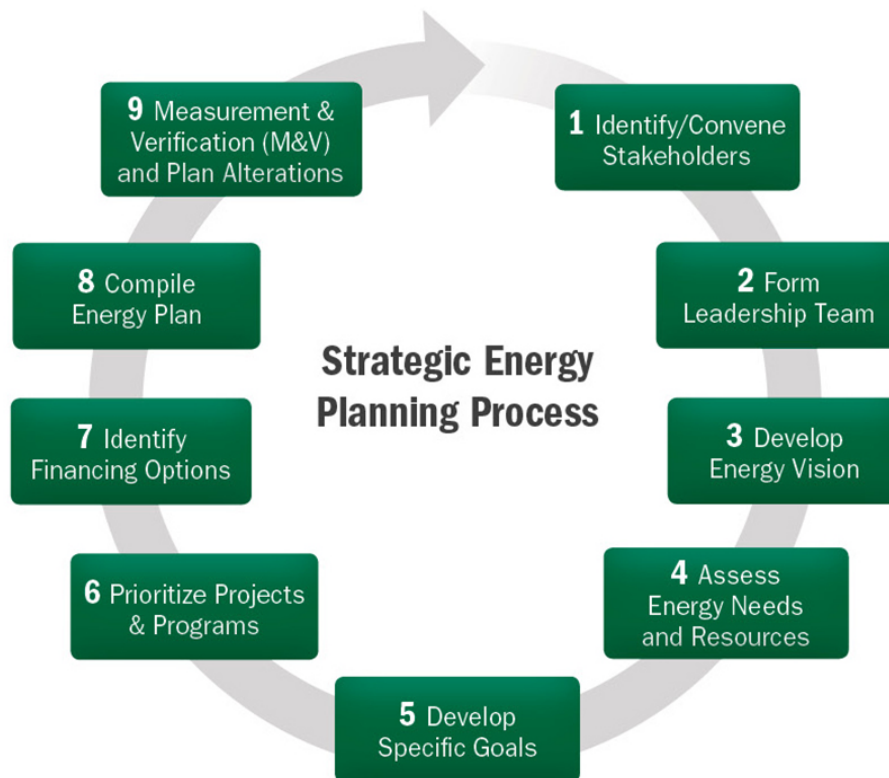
Strategic Energy Planning Process

1 Identify/Convene Stakeholders

2 Form Leadership Team

3 Develop Energy Vision

4 Assess Energy Needs and Resources

5 Develop Specific Goals

6 Prioritize Projects & Programs

7 Identify Financing Options

8 Compile Energy Plan

9 Measurement & Verification (M&V) and Plan Alterations